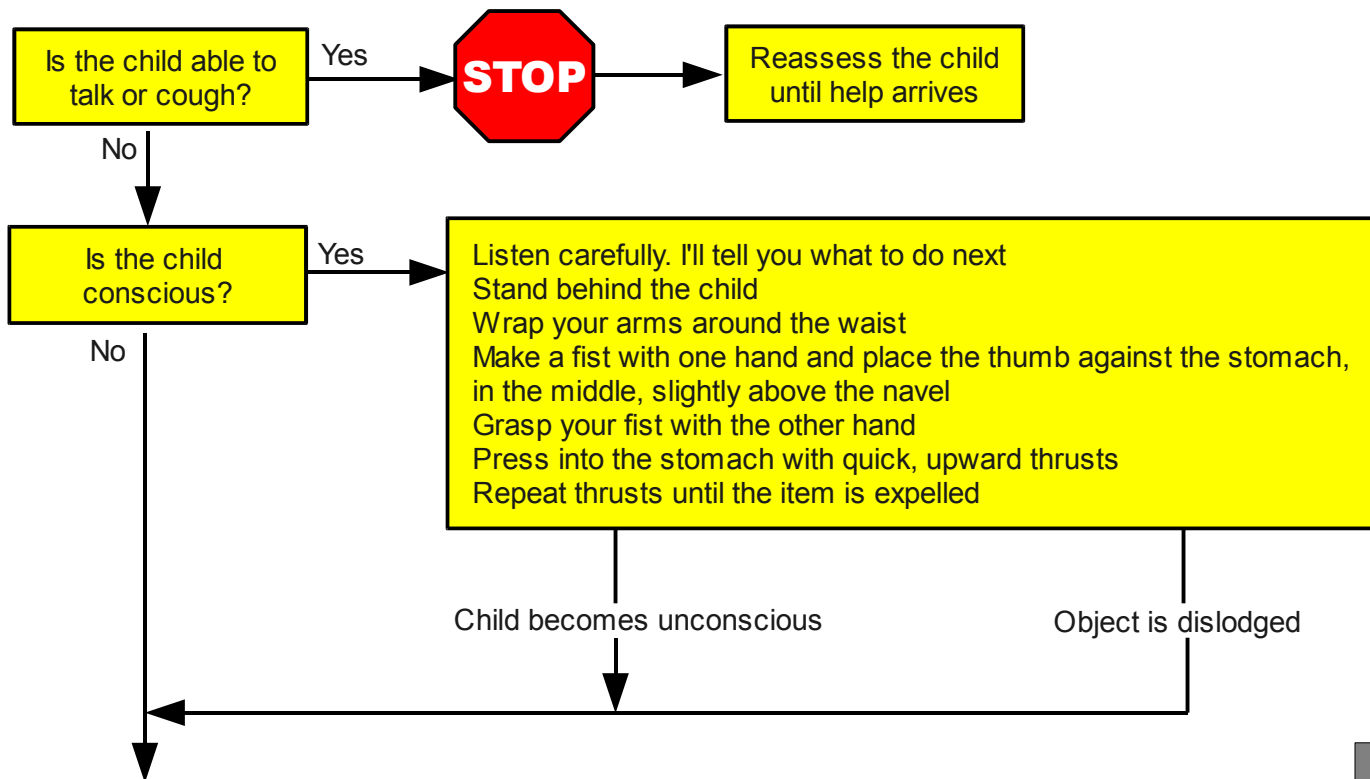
Is the child able to talk or cough?

Yes

STOP

Reassess the child until help arrives

No

Is the child conscious?

Yes

Listen carefully. I'll tell you what to do next
Stand behind the child
Wrap your arms around the waist
Make a fist with one hand and place the thumb against the stomach, in the middle, slightly above the navel
Grasp your fist with the other hand
Press into the stomach with quick, upward thrusts
Repeat thrusts until the item is expelled

No

Child becomes unconscious

Object is dislodged